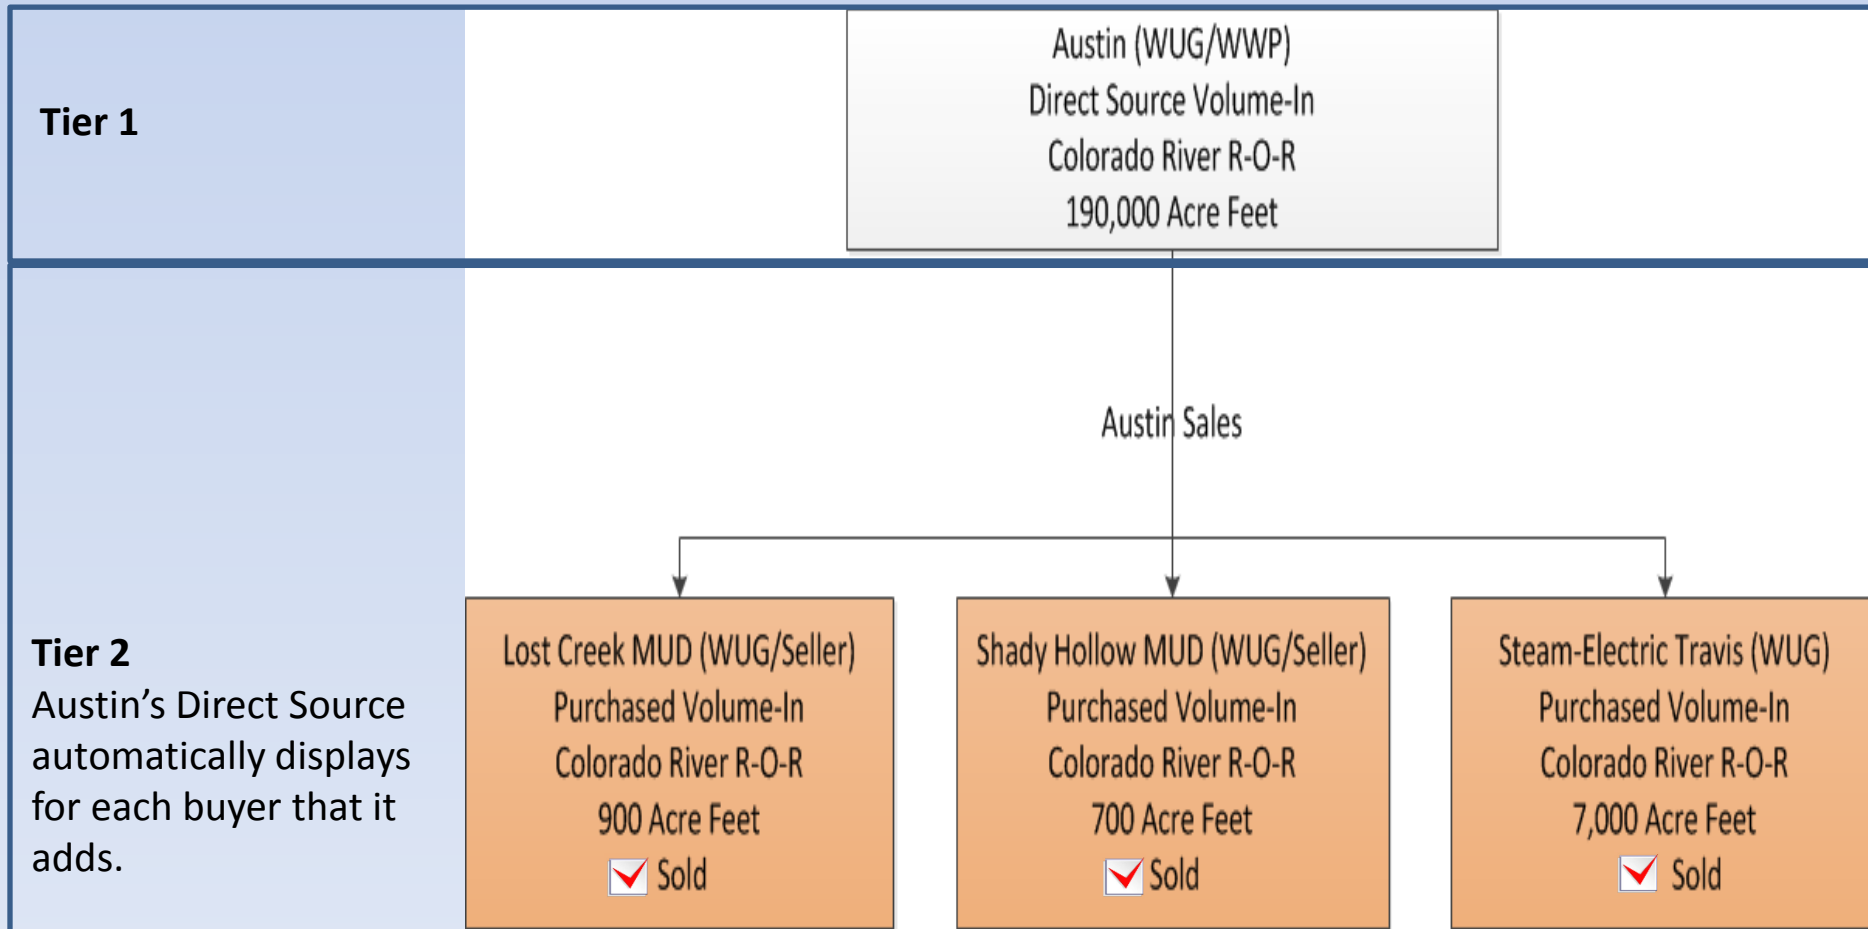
Tier 1

Austin (WUG/WWP)
Direct Source Volume-In
Colorado River R-O-R
190,000 Acre Feet

Austin Sales

Tier 2
Austin's Direct Source automatically displays for each buyer that it adds.

Lost Creek MUD (WUG/Seller)
Purchased Volume-In
Colorado River R-O-R
900 Acre Feet
Sold

Shady Hollow MUD (WUG/Seller)
Purchased Volume-In
Colorado River R-O-R
700 Acre Feet
Sold

Steam-Electric Travis (WUG)
Purchased Volume-In
Colorado River R-O-R
7,000 Acre Feet
Sold